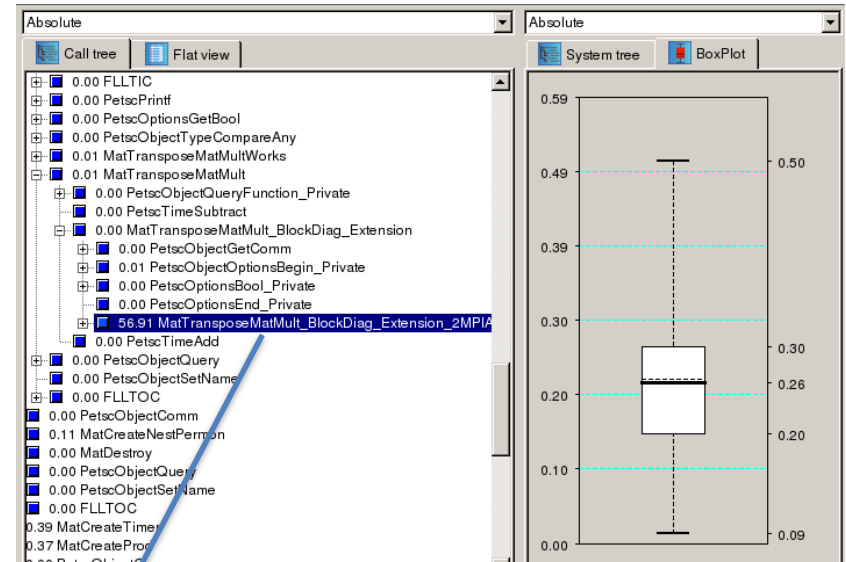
Absolute

Call tree | Flat view

0.00 FLLTIC
0.00 PetscPrintf
0.00 PetscOptionsGetBool
0.00 PetscObjectTypeCompareAny
0.01 MatTransposeMatMultWorks
0.01 MatTransposeMatMult
0.00 PetscObjectQueryFunction_Private
0.00 PetscTimeSubtract
0.00 MatTransposeMatMult_BlockDiag_Extension
0.00 PetscObjectGetComm
0.01 PetscObjectOptionsBegin_Private
0.00 PetscOptionsBool_Private
0.00 PetscOptionsEnd_Private
56.91 MatTransposeMatMult_BlockDiag_Extension_2MPIA
0.00 PetscTimeAdd
0.00 PetscObjectQuery
0.00 PetscObjectSetName
0.00 FLLTOC
0.00 PetscObjectComm
0.11 MatCreateNestPermon
0.00 MatDestroy
0.00 PetscObjectQuery
0.00 PetscObjectSetName
0.00 FLLTOC
0.39 MatCreateTimer
0.37 MatCreateProc
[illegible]

Absolute

System tree | BoxPlot

0.59
0.49
0.39
0.30
0.20
0.10
0.00

0.50
0.30
0.26
0.20
0.09